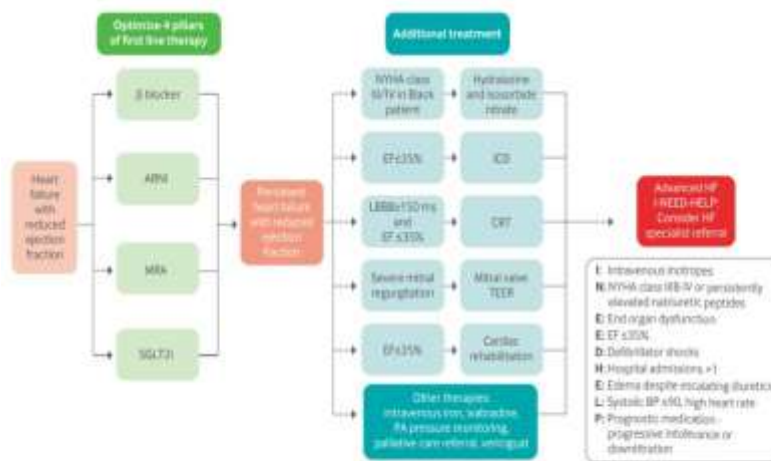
Optimise 4 pillars of first line therapy

Heart failure with reduced ejection fraction

β blocker

ARNI

MRA

SGLT2i

Persistent heart failure with reduced ejection fraction

Additional treatment

NYHA class III/IV in Black patient

Hydralazine and isosorbide nitrate

EF≤35%

ICD

LBBB≥150 ms and EF ≤35%

CRT

Severe mitral regurgitation

Mitral valve TEER

EF≤35%

Cardiac rehabilitation

Other therapies: intravenous iron, ivabradine, PA pressure monitoring, palliative care referral, vericiguat

Advanced HF I-NEED-HELP: Consider HF specialist referral

I: Intravenous inotropes
N: NYHA class IIIB-IV or persistently elevated natriuretic peptides
E: End organ dysfunction
E: EF ≤35%
D: Defibrillator shocks
H: Hospital admissions >1
E: Edema despite escalating diuretics
L: Systolic BP ≤90, high heart rate
P: Prognostic medication - progressive intolerance or downtitration